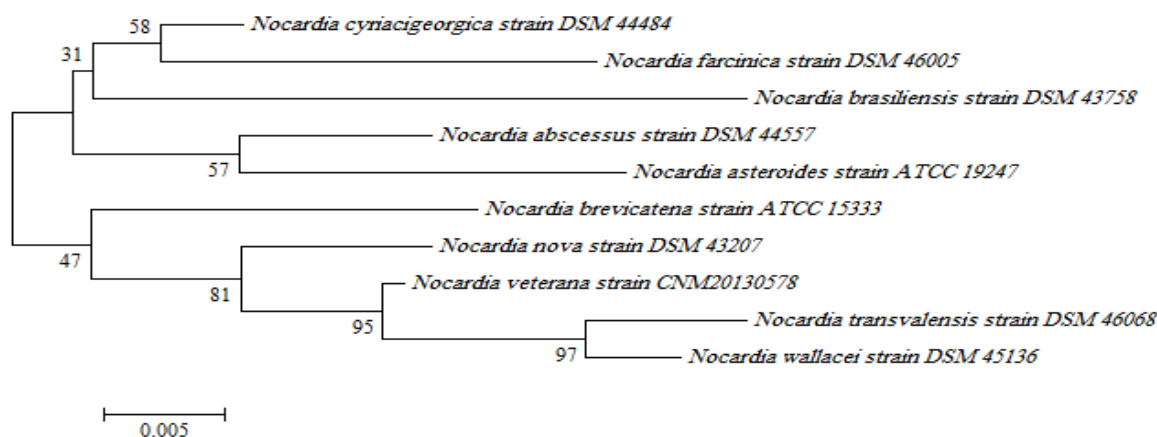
58
Nocardia cyriacigeorgica strain DSM 44484
31
Nocardia farcinica strain DSM 46005
Nocardia brasiliensis strain DSM 43758
Nocardia abscessus strain DSM 44557
57
Nocardia asteroides strain ATCC 19247
Nocardia brevicatena strain ATCC 15333
47
Nocardia nova strain DSM 43207
81
Nocardia veterana strain CNM20130578
95
Nocardia transvalensis strain DSM 46068
97
Nocardia wallacei strain DSM 45136
0.005